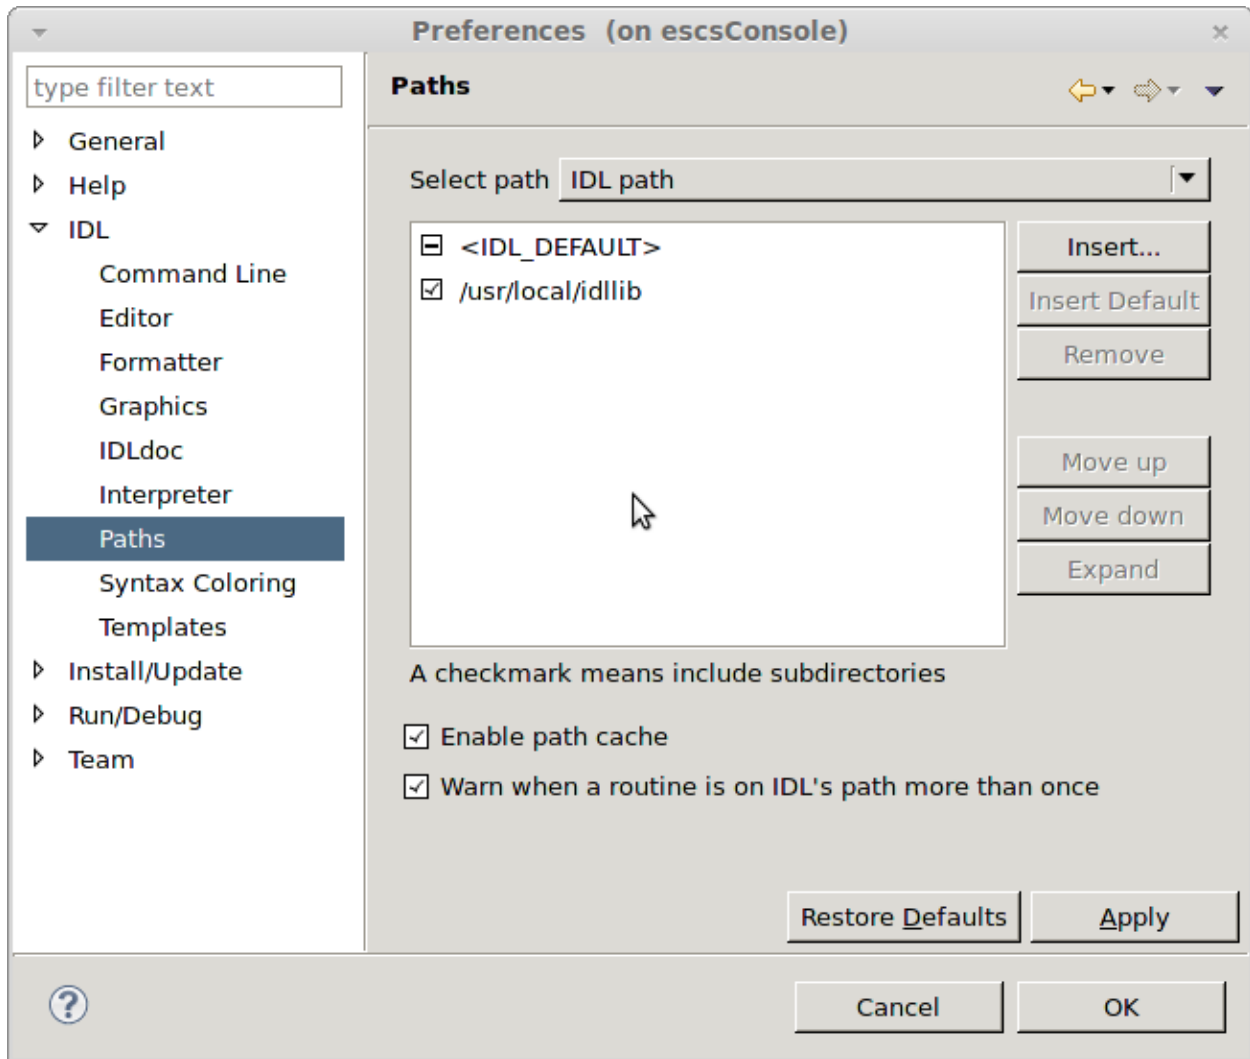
Preferences (on escsConsole)

type filter text

General
Help
IDL
Command Line
Editor
Formatter
Graphics
IDLdoc
Interpreter
Paths
Syntax Coloring
Templates
Install/Update
Run/Debug
Team

Paths

Select path IDL path

<IDL_DEFAULT>
/usr/local/idllib

Insert...
Insert Default
Remove
Move up
Move down
Expand

A checkmark means include subdirectories

Enable path cache

Warn when a routine is on IDL's path more than once

Restore Defaults
Apply

?

Cancel
OK